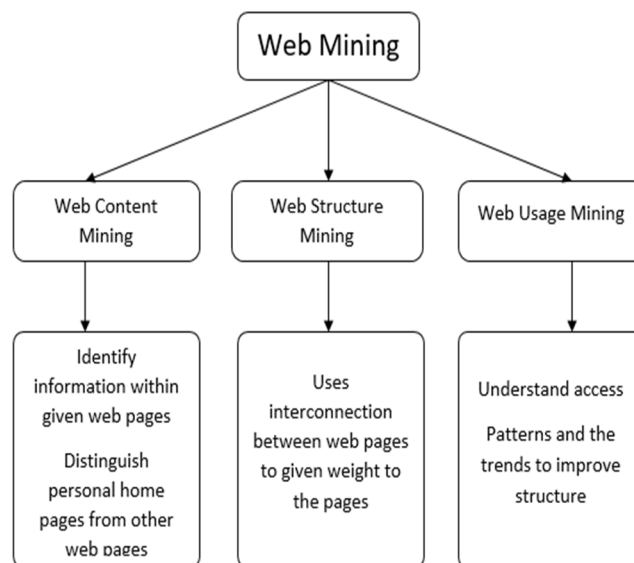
Web Mining

Web Content Mining

Web Structure Mining

Web Usage Mining

Identify information within given web pages

Distinguish personal home pages from other web pages

Uses interconnection between web pages to given weight to the pages

Understand access

Patterns and the trends to improve structure